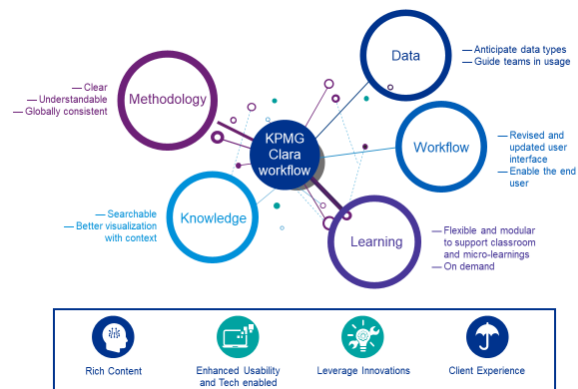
KPMG Clara workflow

Methodology
— Clear
— Understandable
— Globally consistent

Data
— Anticipate data types
— Guide teams in usage

Workflow
— Revised and updated user interface
— Enable the end user

Knowledge
— Searchable
— Better visualization with context

Learning
— Flexible and modular to support classroom and micro-learnings
— On demand

Rich Content

Enhanced Usability and Tech enabled

Leverage Innovations

Client Experience